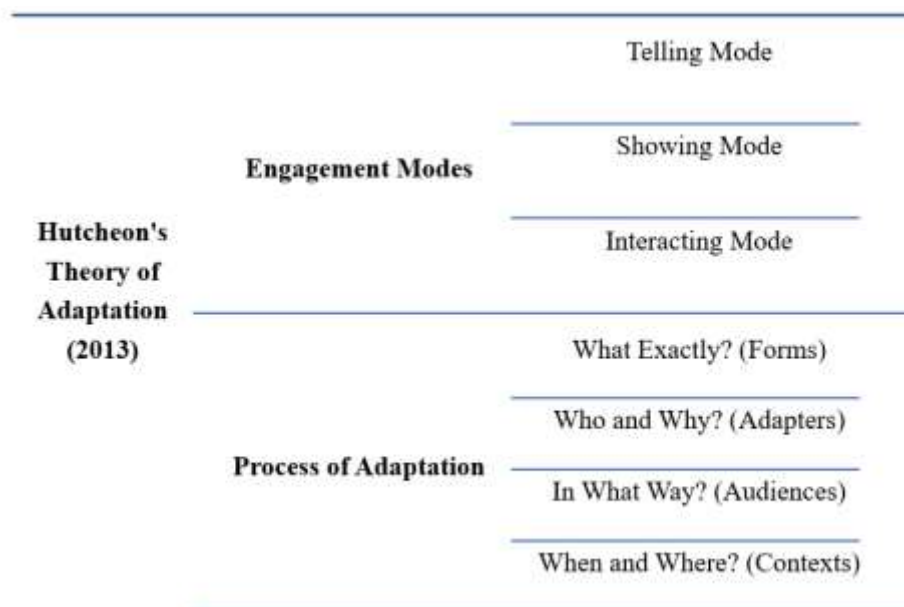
| Hutcheon's Theory of Adaptation (2013) | Engagement Modes | Telling Mode |
|---|---|---|
| | | Showing Mode |
| | | Interacting Mode |
| | Process of Adaptation | What Exactly? (Forms) |
| | | Who and Why? (Adapters) |
| | | In What Way? (Audiences) |
| | | When and Where? (Contexts) |